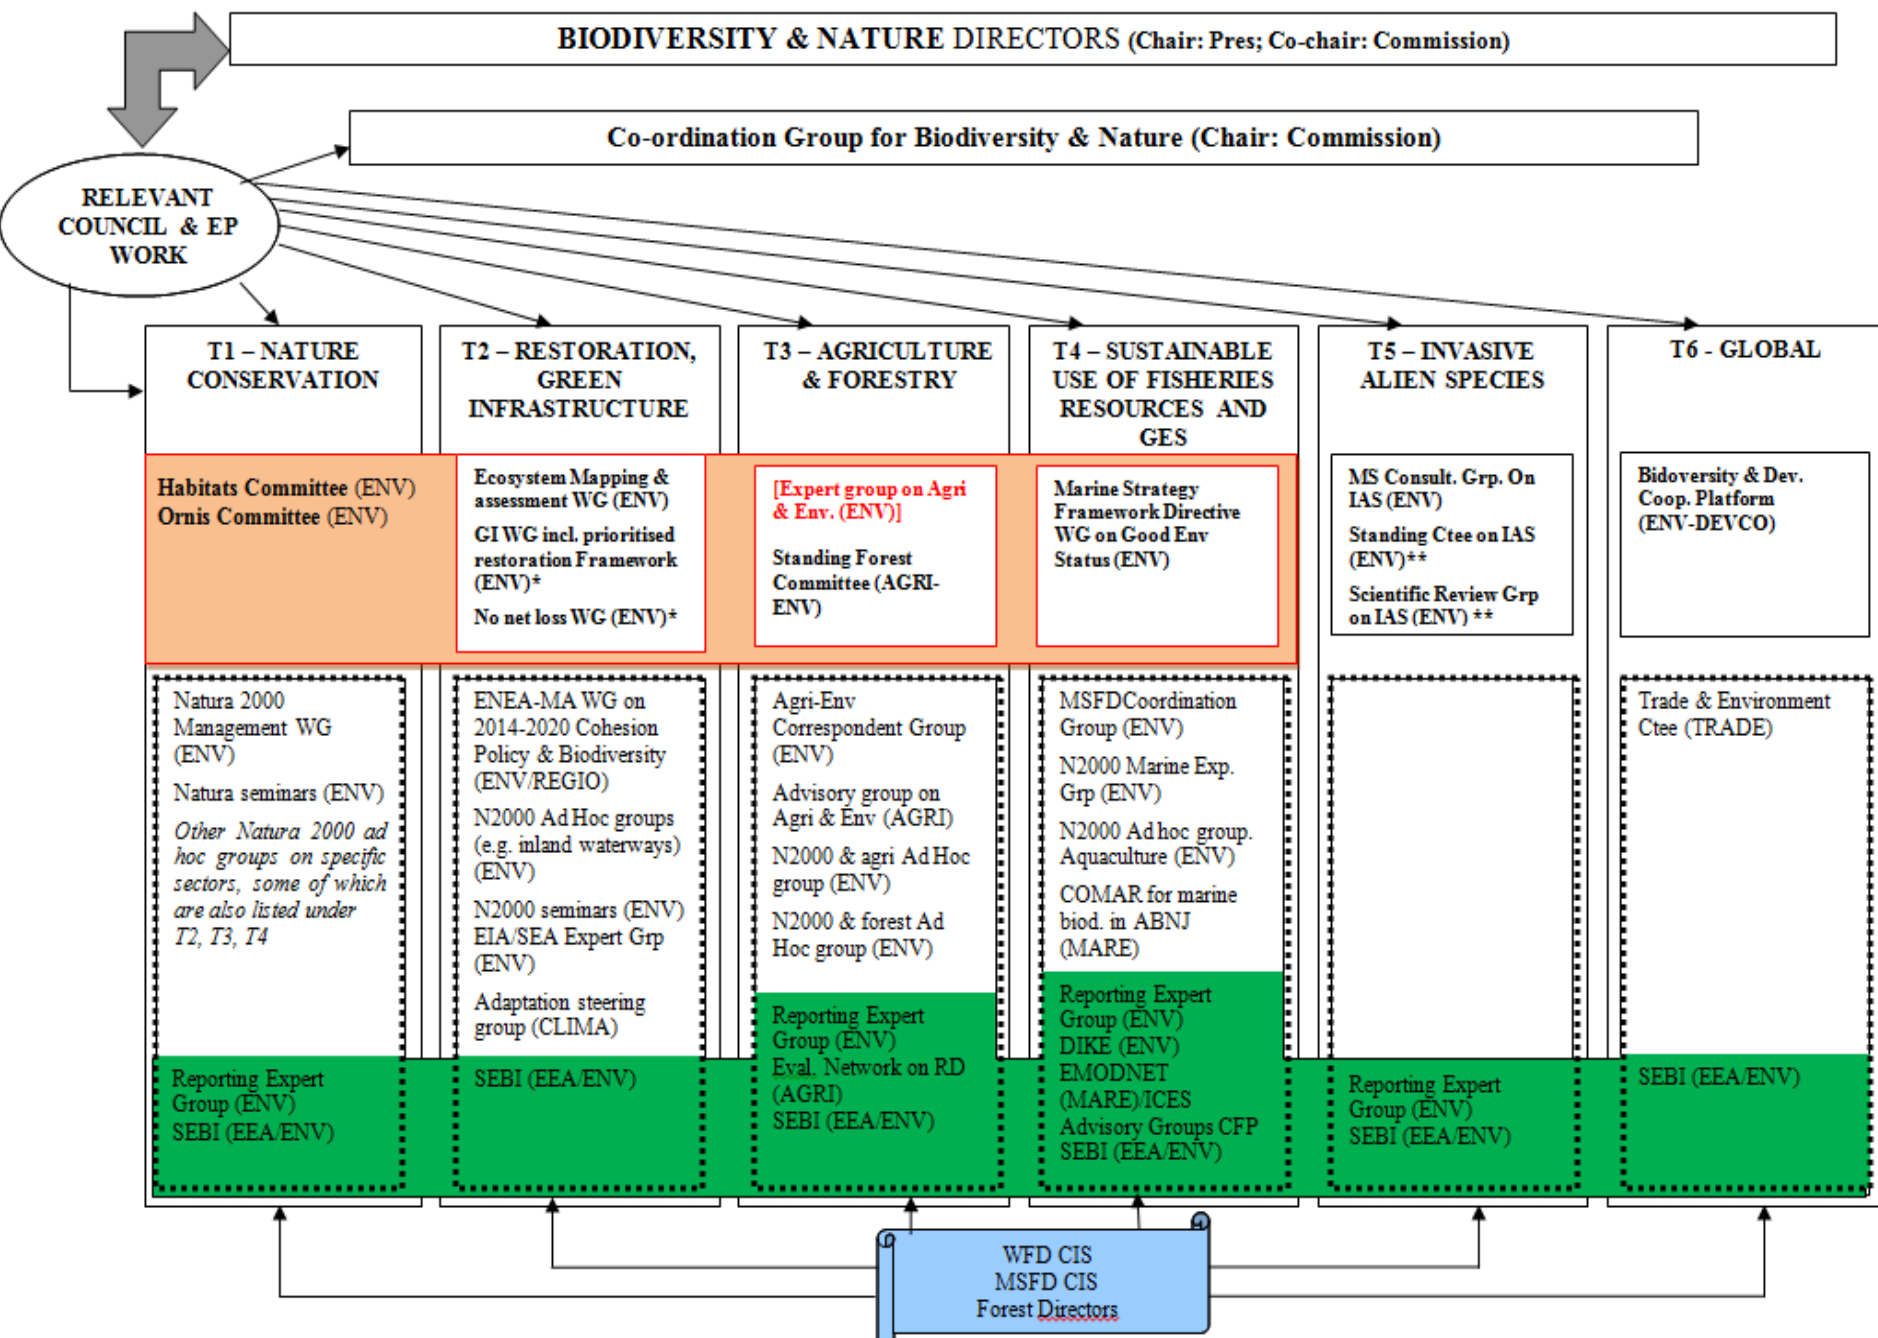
BIODIVERSITY & NATURE DIRECTORS (Chair: Pres; Co-chair: Commission)

Co-ordination Group for Biodiversity & Nature (Chair: Commission)

RELEVANT COUNCIL & EP WORK

T1 – NATURE CONSERVATION

Habitats Committee (ENV)
Ornis Committee (ENV)

Natura 2000 Management WG (ENV)
Natura seminars (ENV)
Other Natura 2000 ad hoc groups on specific sectors, some of which are also listed under T2, T3, T4

Reporting Expert Group (ENV)
SEBI (EEA/ENV)

T2 – RESTORATION, GREEN INFRASTRUCTURE

Ecosystem Mapping & assessment WG (ENV)
GI WG incl. prioritised restoration Framework (ENV)*
No net loss WG (ENV)*

ENEA-MA WG on 2014-2020 Cohesion Policy & Biodiversity (ENV/REGIO)
N2000 Ad Hoc groups (e.g. inland waterways) (ENV)
N2000 seminars (ENV)
EIA/SEA Expert Grp (ENV)
Adaptation steering group (CLIMA)

SEBI (EEA/ENV)

T3 – AGRICULTURE & FORESTRY

[Expert group on Agri & Env. (ENV)]
Standing Forest Committee (AGRI-ENV)

Agri-Env Correspondent Group (ENV)
Advisory group on Agri & Env (AGRI)
N2000 & agri Ad Hoc group (ENV)
N2000 & forest Ad Hoc group (ENV)

Reporting Expert Group (ENV)
Eval. Network on RD (AGRI)
SEBI (EEA/ENV)

T4 – SUSTAINABLE USE OF FISHERIES RESOURCES AND GES

Marine Strategy Framework Directive WG on Good Env Status (ENV)

MSFDCoordination Group (ENV)
N2000 Marine Exp. Grp (ENV)
N2000 Ad hoc group. Aquaculture (ENV)
COMAR for marine biod. in ABNJ (MARE)

Reporting Expert Group (ENV)
DIKE (ENV)
EMODNET (MARE)/ICES
Advisory Groups CFP
SEBI (EEA/ENV)

T5 – INVASIVE ALIEN SPECIES

MS Consult. Grp. On IAS (ENV)
Standing Ctee on IAS (ENV)**
Scientific Review Grp on IAS (ENV) **

Reporting Expert Group (ENV)
SEBI (EEA/ENV)

T6 - GLOBAL

Bidoversity & Dev. Coop. Platform (ENV-DEVCO)

Trade & Environment Ctee (TRADE)

SEBI (EEA/ENV)

WFD CIS
MSFD CIS
Forest Directors